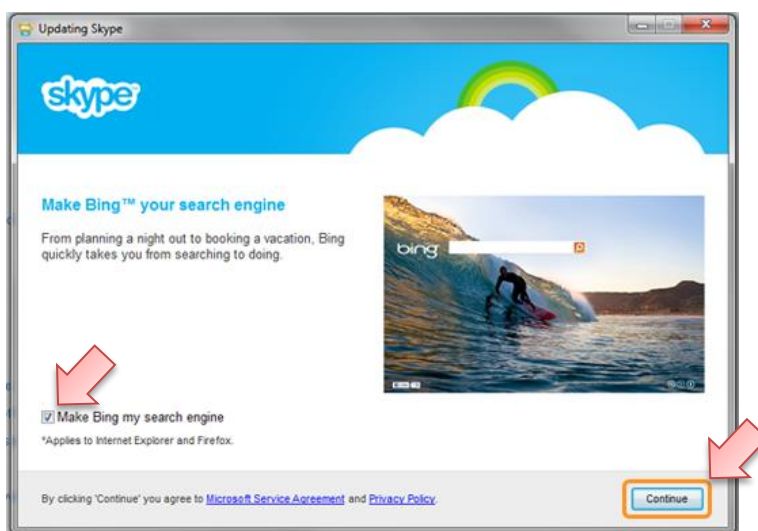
Updating Skype

skype

Make Bing™ your search engine

From planning a night out to booking a vacation, Bing quickly takes you from searching to doing.

bing

Make Bing my search engine

*Applies to Internet Explorer and Firefox.

By clicking 'Continue' you agree to Microsoft Service Agreement and Privacy Policy.

Continue